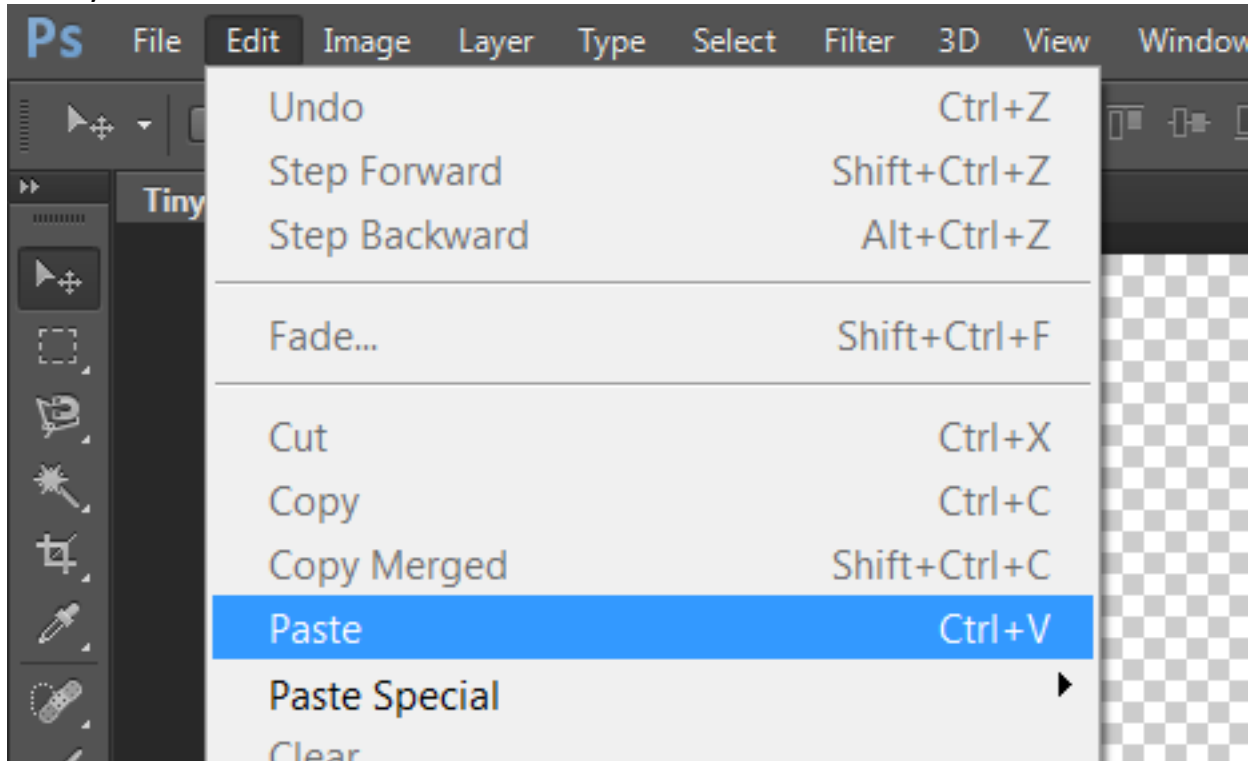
Ps File Edit Image Layer Type Select Filter 3D View Window

Tiny

Undo Ctrl+Z
Step Forward Shift+Ctrl+Z
Step Backward Alt+Ctrl+Z

Fade... Shift+Ctrl+F

Cut Ctrl+X
Copy Ctrl+C
Copy Merged Shift+Ctrl+C
Paste Ctrl+V
Paste Special
Clear